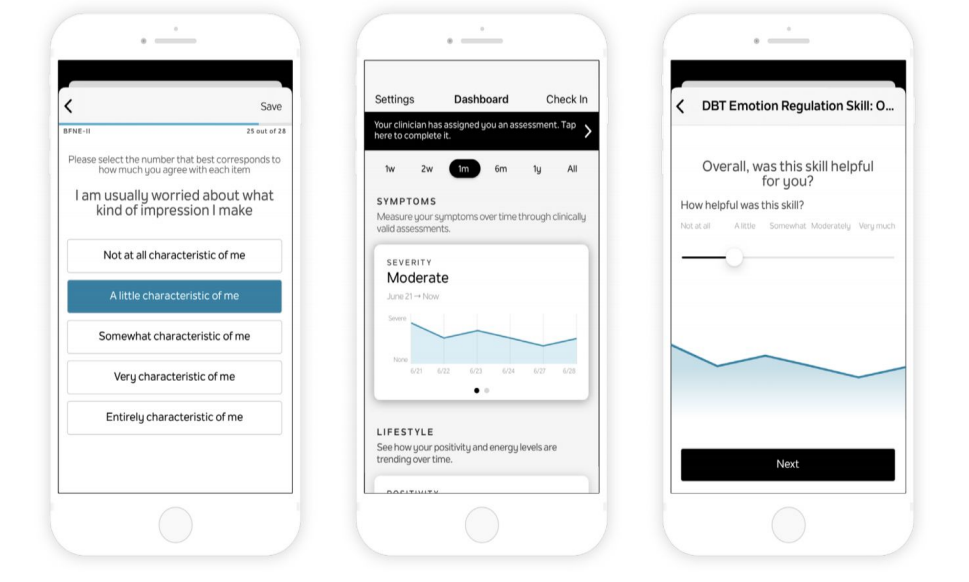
<
Save
BFNE-II
25 out of 28

Please select the number that best corresponds to how much you agree with each item

I am usually worried about what kind of impression I make

Not at all characteristic of me

A little characteristic of me

Somewhat characteristic of me

Very characteristic of me

Entirely characteristic of me

Settings
Dashboard
Check In

Your clinician has assigned you an assessment. Tap here to complete it.
>

1w
2w
1m
6m
1y
All

SYMPTOMS
Measure your symptoms over time through clinically valid assessments.

SEVERITY
Moderate
June 21 → Now
Severe
None
6/21
6/22
6/23
6/24
6/27
6/28

LIFESTYLE
See how your positivity and energy levels are trending over time.

POSITIVITY

<
DBT Emotion Regulation Skill: O...

Overall, was this skill helpful for you?

How helpful was this skill?
Not at all
A little
Somewhat
Moderately
Very much

Next